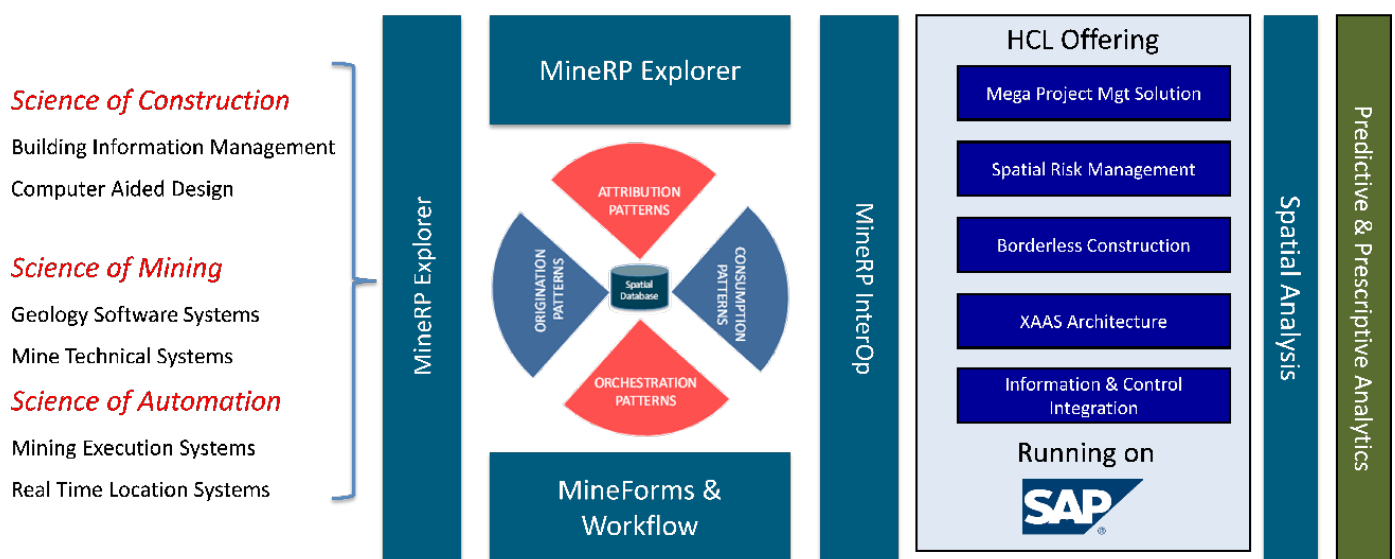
Science of Construction

Building Information Management

Computer Aided Design

Science of Mining

Geology Software Systems

Mine Technical Systems

Science of Automation

Mining Execution Systems

Real Time Location Systems

MineRP Explorer

MineRP Explorer

ATTRIBUTION PATTERNS

ORIGINATION PATTERNS

Spatial Database

CONSUMPTION PATTERNS

ORCHESTRATION PATTERNS

MineForms & Workflow

MineRP InterOp

HCL Offering

Mega Project Mgt Solution

Spatial Risk Management

Borderless Construction

XAAS Architecture

Information & Control Integration

Running on

SAP

Spatial Analysis

Predictive & Prescriptive Analytics